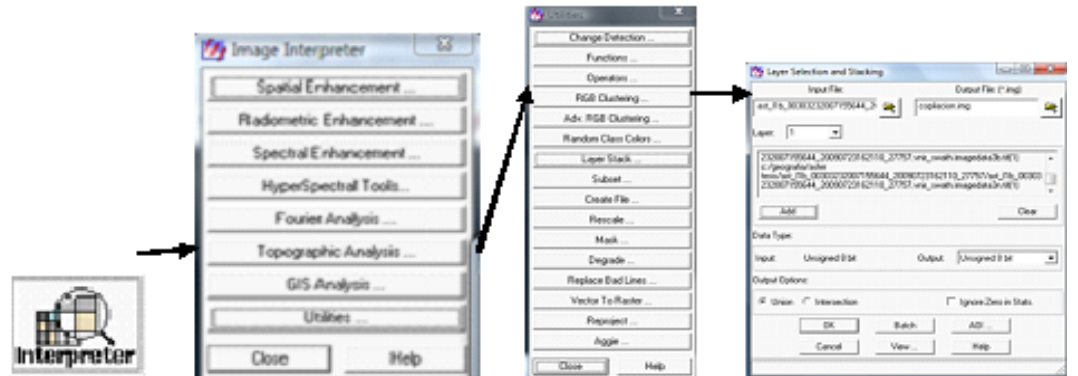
Interpreter

Image Interpreter

Spatial Enhancement ...

Radiometric Enhancement ...

Spectral Enhancement ...

HyperSpectral Tools...

Fourier Analysis ...

Topographic Analysis ...

GIS Analysis ...

Utilities ...

Close

Help

Utilities

Change Detection ...

Functions ...

Operators ...

RGB Clustering ...

Adv. RGB Clustering ...

Random Class Colors ...

Layer Stack ...

Subset ...

Create File ...

Rescale ...

Mask ...

Degrade ...

Replace Bad Lines ...

Vector To Raster ...

Reproject ...

Aggie ...

Close

Help

Layer Selection and Stacking

Input File:

Output File: (*.img)

ast_l1b_00303232007195644_2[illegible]

copilacion.img

Layer:

1

23200719564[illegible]_20090723162110_27757.vnir_swath.imagedata3n.tif(1)
c:/geografia/adw
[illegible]/ast_l1b_00303232007195644_20090723162110_27757/ast_l1b_00303
23200719564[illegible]_20090723162110_27757.vnir_swath.imagedata3n.tif(1)

Add

Clear

Data Type:

Input:

Unsigned 8 bit

Output:

Unsigned 8 bit

Output Options:

Union

Intersection

Ignore Zero in Stats.

OK

Batch

AOI ...

Cancel

View...

Help